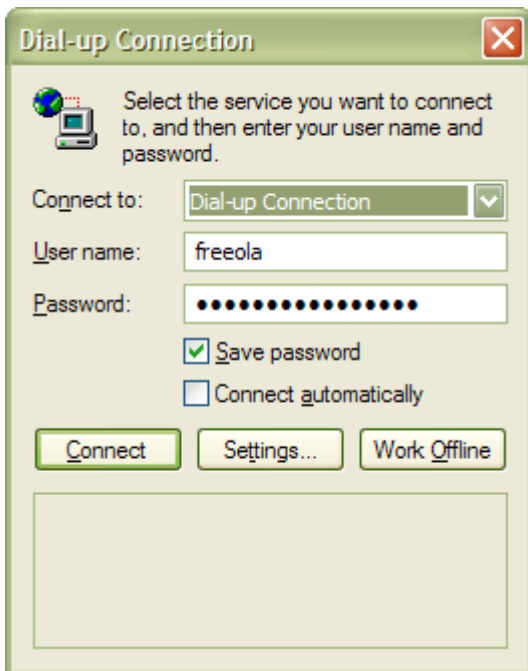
Dial-up Connection

Select the service you want to connect to, and then enter your user name and password.

Connect to: Dial-up Connection

User name: freeola

Password: ••••••••••••••••

Save password

Connect automatically

Connect

Settings...

Work Offline